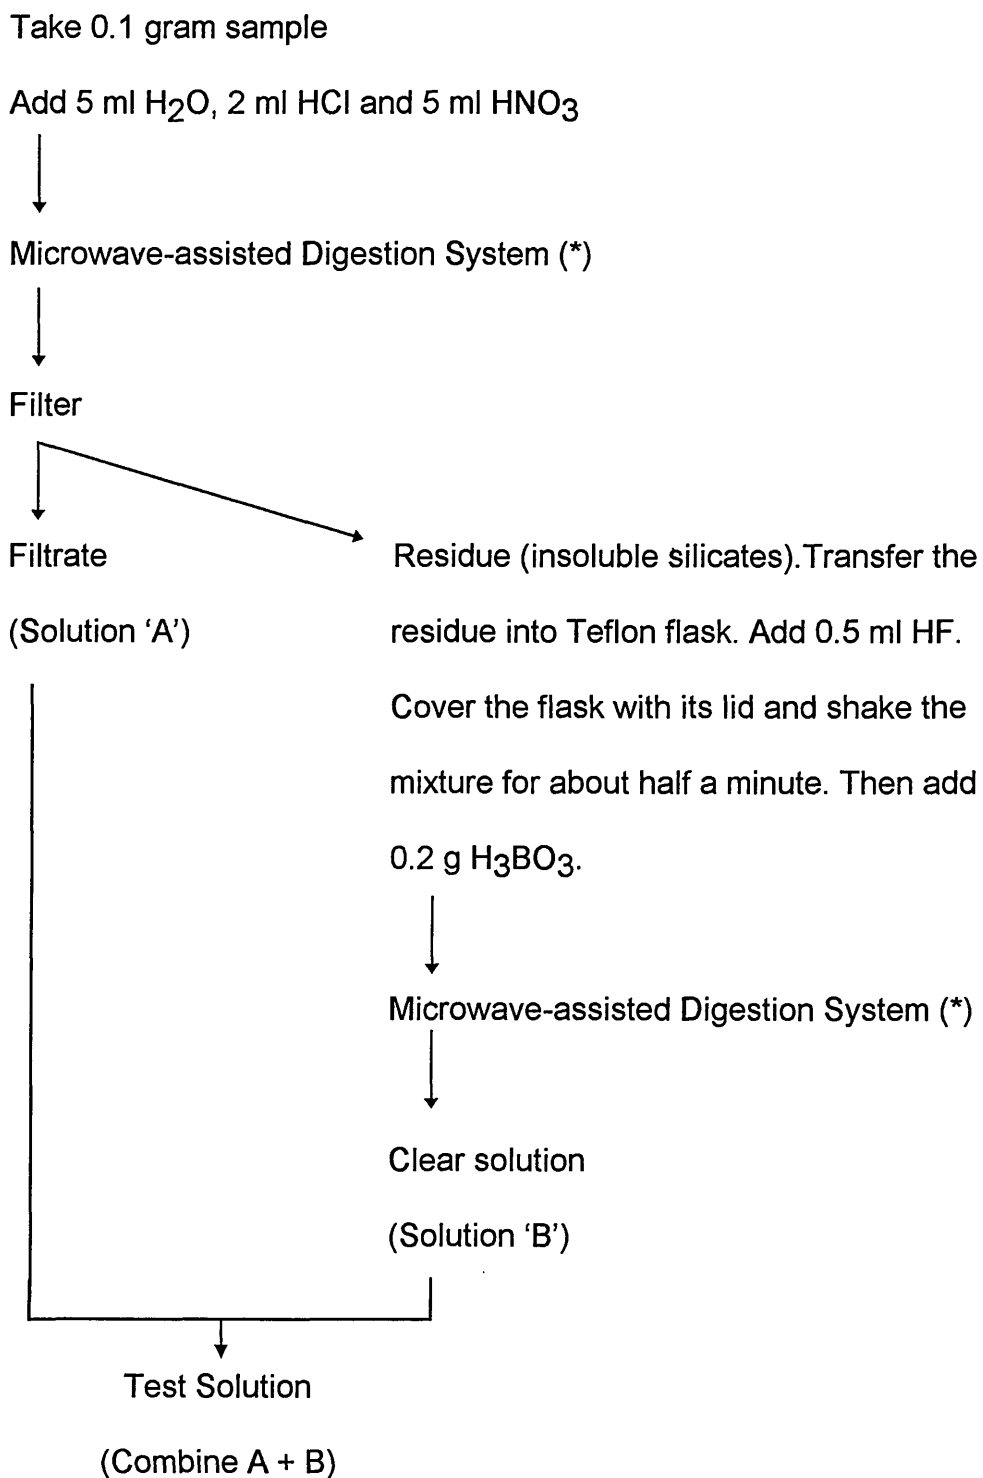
Take 0.1 gram sample

Add 5 ml $H_2O$, 2 ml HCl and 5 ml $HNO_3$

Microwave-assisted Digestion System (*)

Filter

Filtrate

(Solution 'A')

Residue (insoluble silicates).Transfer the residue into Teflon flask. Add 0.5 ml HF. Cover the flask with its lid and shake the mixture for about half a minute. Then add 0.2 g $H_3BO_3$.

Microwave-assisted Digestion System (*)

Clear solution

(Solution 'B')

Test Solution

(Combine A + B)